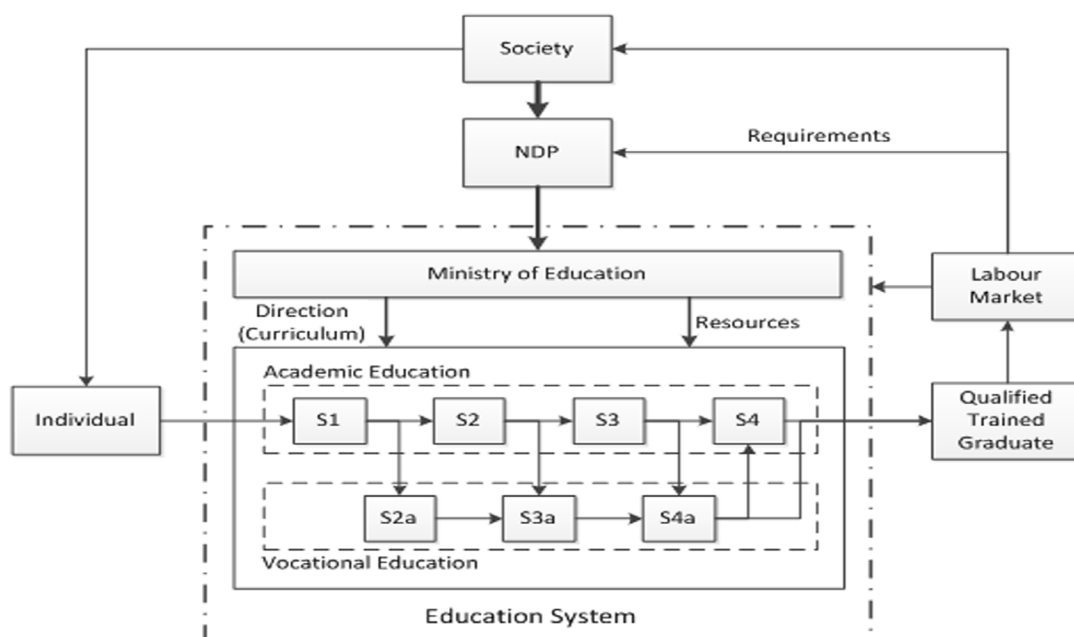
Society

NDP

Requirements

Ministry of Education

Labour Market

Direction (Curriculum)

Resources

Academic Education

Individual

S1

S2

S3

S4

Qualified Trained Graduate

S2a

S3a

S4a

Vocational Education

Education System